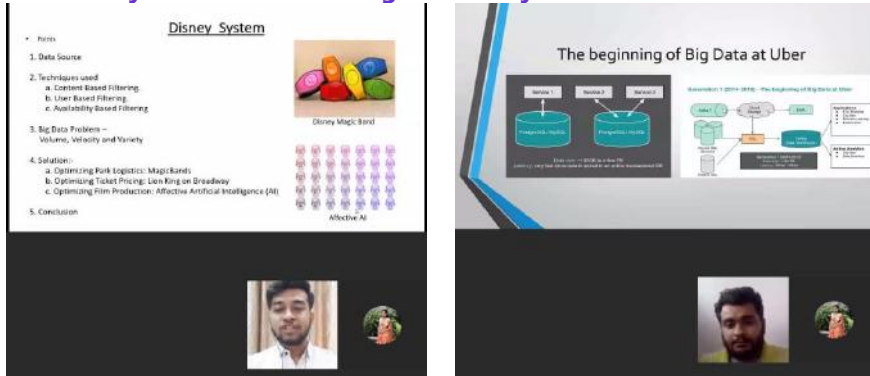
Disney System

• Points

1. Data Source

2. Techniques used:
a. Content Based Filtering
b. User Based Filtering
c. Availability Based Filtering

3. Big Data Problem –
Volume, Velocity and Variety

4. Solution:-
a. Optimizing Park Logistics: MagicBands
b. Optimizing Ticket Pricing: Lion King on Broadway
c. Optimizing Film Production: Affective Artificial Intelligence (AI)

5. Conclusion

Disney Magic Band

Affective AI

The beginning of Big Data at Uber

Service 1 Service 2 Service 3

PostgreSQL / MySQL PostgreSQL / MySQL

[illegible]

Generation 1 (2014 - 2015) - The beginning of Big Data at Uber

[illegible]